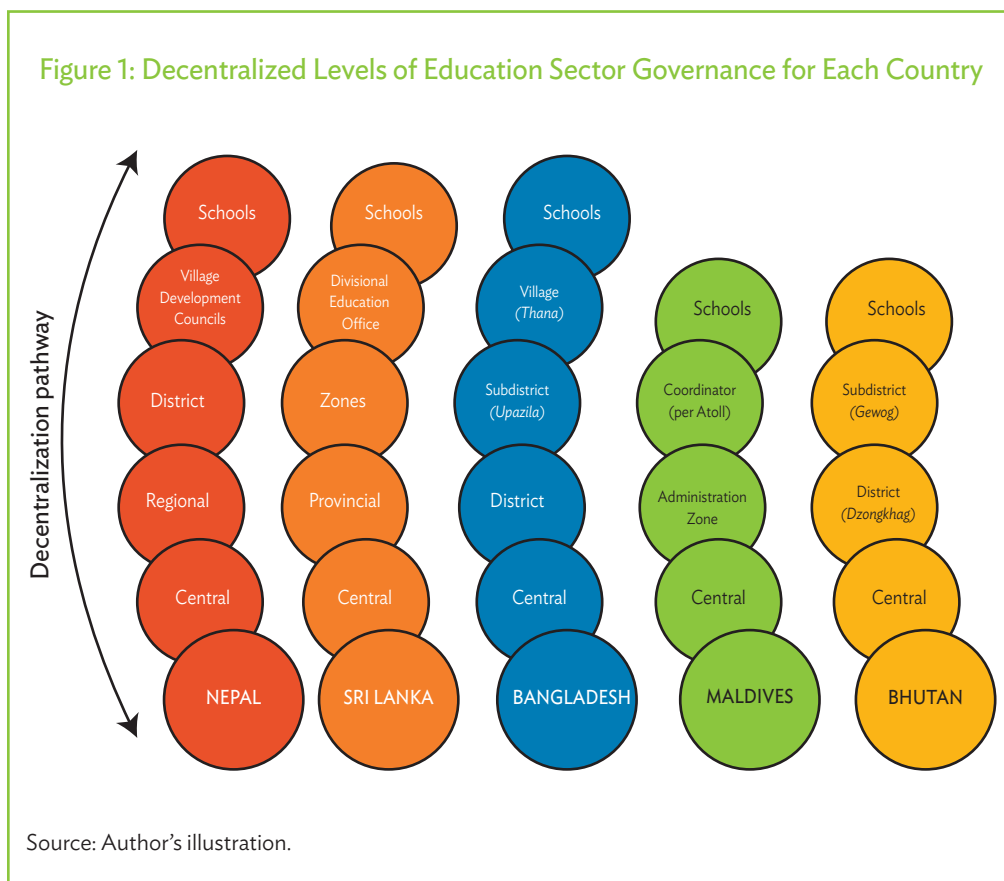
Figure 1: Decentralized Levels of Education Sector Governance for Each Country

Decentralization pathway

Schools
Village Development Councils
District
Regional
Central
NEPAL

Schools
Divisional Education Office
Zones
Provincial
Central
SRI LANKA

Schools
Village (Thana)
Subdistrict (Upazila)
District
Central
BANGLADESH

Schools
Coordinator (per Atoll)
Administration Zone
Central
MALDIVES

Schools
Subdistrict (Gewog)
District (Dzongkhag)
Central
BHUTAN

Source: Author's illustration.